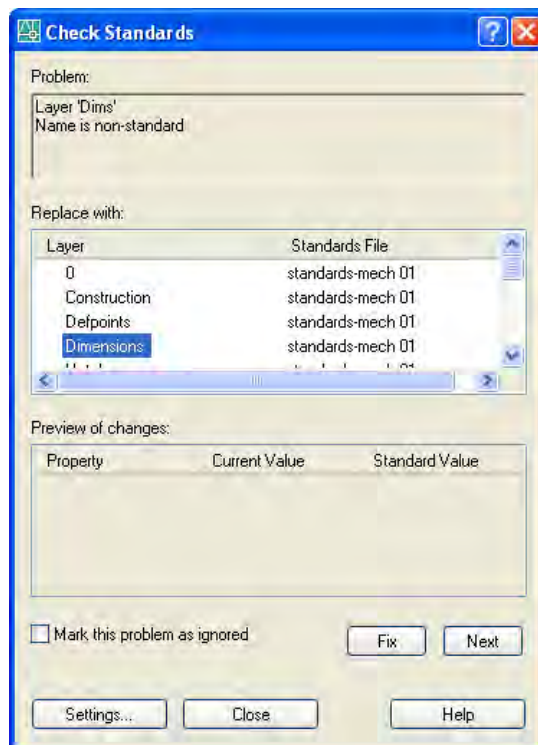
Check Standards

Problem:

Layer 'Dims'
Name is non-standard

Replace with:

| Layer | Standards File |
|---|---|
| 0 | standards-mech 01 |
| Construction | standards-mech 01 |
| Defpoints | standards-mech 01 |
| Dimensions | standards-mech 01 |
| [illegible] | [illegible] |

Preview of changes:

| Property | Current Value | Standard Value |
|---|---|---|

Mark this problem as ignored

Fix

Next

Settings...

Close

Help